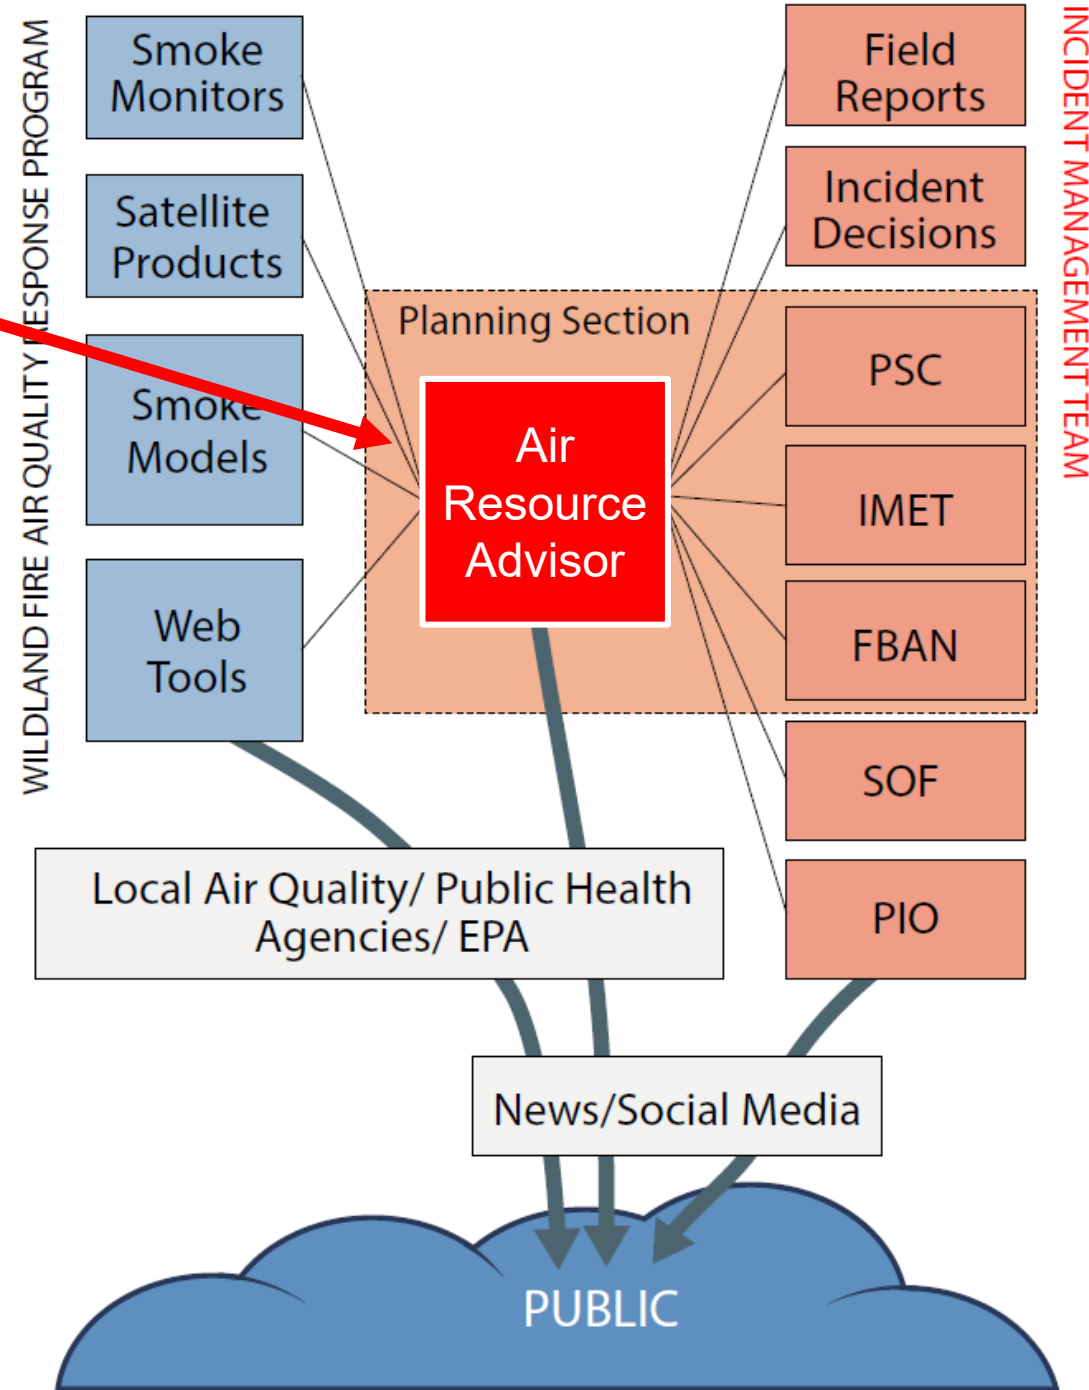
WILDLAND FIRE AIR QUALITY RESPONSE PROGRAM

Smoke Monitors

Satellite Products

Smoke Models

Web Tools

Planning Section

Air Resource Advisor

Field Reports

Incident Decisions

PSC

IMET

FBAN

SOF

PIO

INCIDENT MANAGEMENT TEAM

Local Air Quality/ Public Health Agencies/ EPA

News/Social Media

PUBLIC